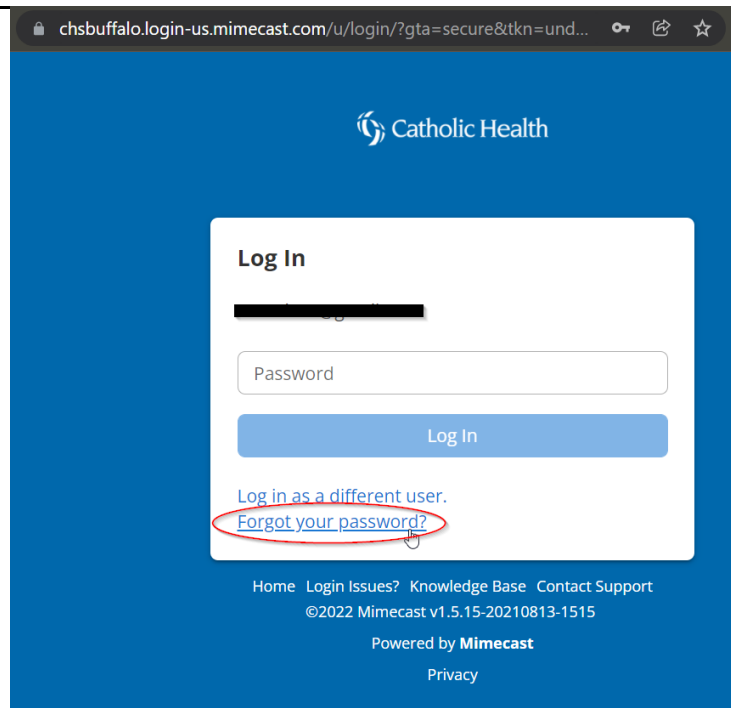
chsbuffalo.login-us.mimecast.com/u/login/?gta=secure&tkn=und...

Catholic Health

Log In

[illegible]

Password

Log In

Log in as a different user.

Forgot your password?

Home Login Issues? Knowledge Base Contact Support

©2022 Mimecast v1.5.15-20210813-1515

Powered by **Mimecast**

Privacy